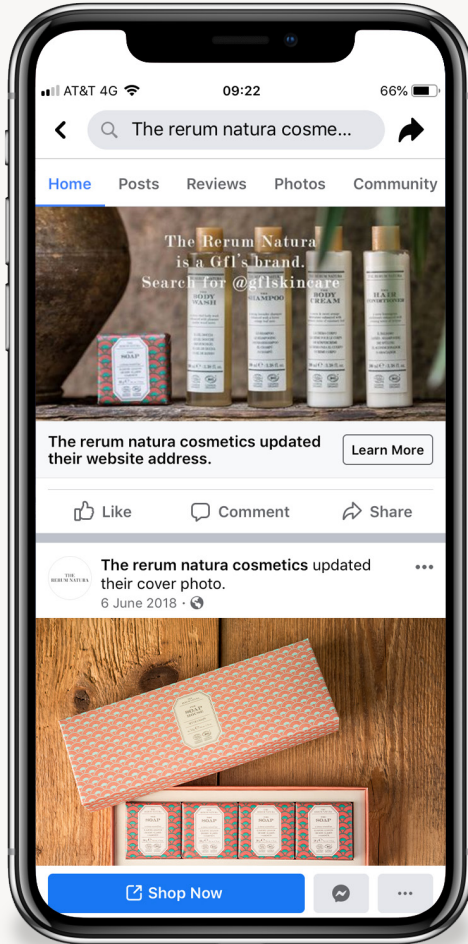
AT&T 4G 09:22 66%

The rerum natura cosme...

Home Posts Reviews Photos Community

The Rerum Natura is a Gfl's brand. Search for @gflskincare

SOAP

BODY WASH

SHAMPOO

BODY CREAM

HAIR CONDITIONER

The rerum natura cosmetics updated their website address.

Learn More

Like Comment Share

THE RERUM NATURA

The rerum natura cosmetics updated their cover photo.

6 June 2018 ·

SOAP

Shop Now

...